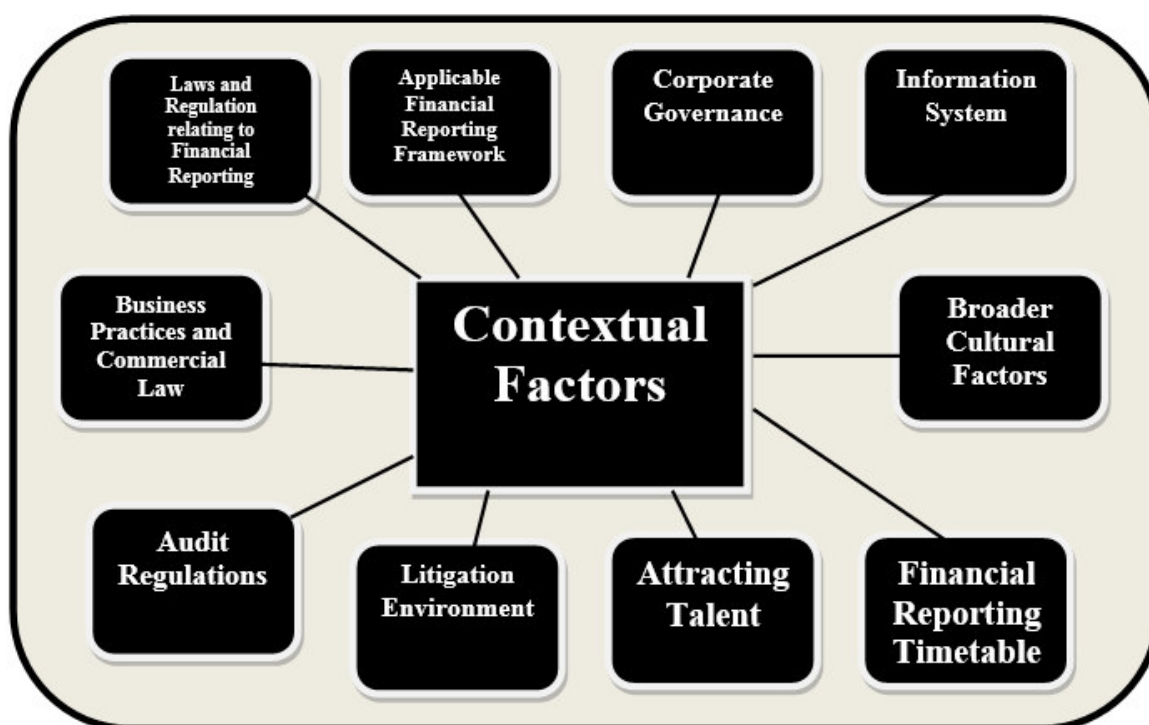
Laws and Regulation relating to Financial Reporting

Applicable Financial Reporting Framework

Corporate Governance

Information System

Business Practices and Commercial Law

Contextual Factors

Broader Cultural Factors

Audit Regulations

Litigation Environment

Attracting Talent

Financial Reporting Timetable